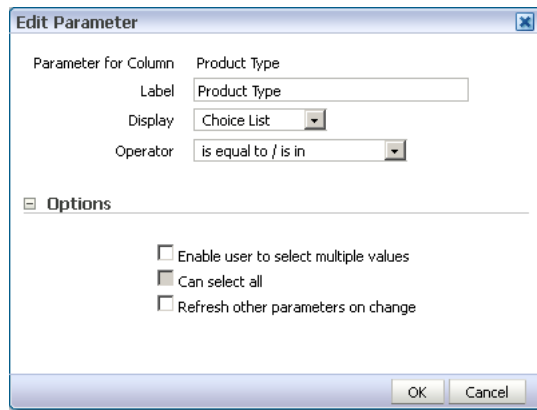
Edit Parameter

Parameter for Column Product Type

Label Product Type

Display Choice List

Operator is equal to / is in

Options

Enable user to select multiple values

Can select all

Refresh other parameters on change

OK Cancel